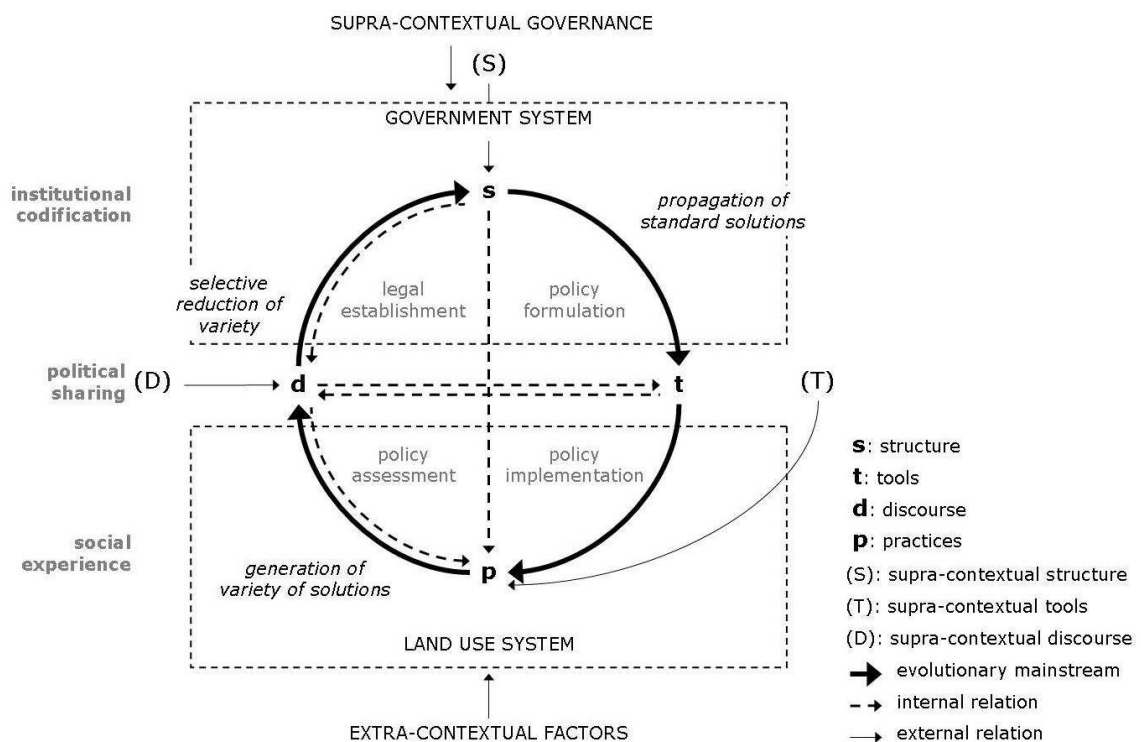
SUPRA-CONTEXTUAL GOVERNANCE

(S)

GOVERNMENT SYSTEM

institutional codification

s

propagation of standard solutions

selective reduction of variety

legal establishment

policy formulation

political sharing

(D)

d

t

(T)

policy assessment

policy implementation

social experience

generation of variety of solutions

p

LAND USE SYSTEM

EXTRA-CONTEXTUAL FACTORS

**s**: structure

**t**: tools

**d**: discourse

**p**: practices

(S): supra-contextual structure

(T): supra-contextual tools

(D): supra-contextual discourse

evolutionary mainstream

internal relation

external relation